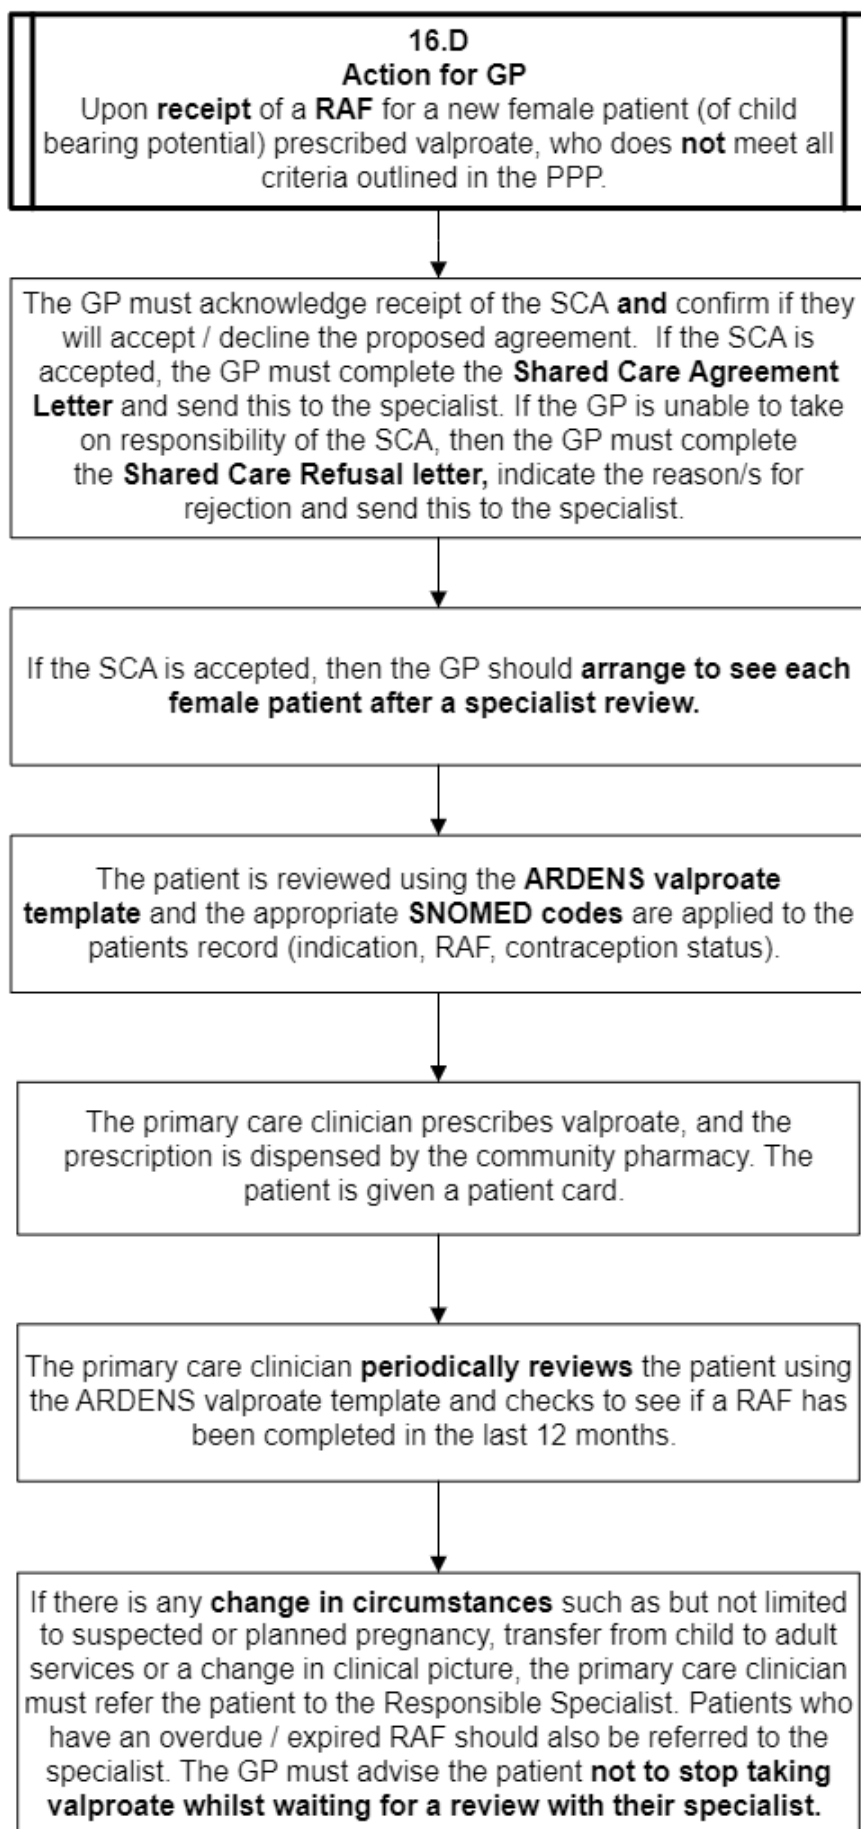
16.D
Action for GP
Upon receipt of a RAF for a new female patient (of child bearing potential) prescribed valproate, who does not meet all criteria outlined in the PPP.

The GP must acknowledge receipt of the SCA and confirm if they will accept / decline the proposed agreement. If the SCA is accepted, the GP must complete the Shared Care Agreement Letter and send this to the specialist. If the GP is unable to take on responsibility of the SCA, then the GP must complete the Shared Care Refusal letter, indicate the reason/s for rejection and send this to the specialist.

If the SCA is accepted, then the GP should arrange to see each female patient after a specialist review.

The patient is reviewed using the ARDENS valproate template and the appropriate SNOMED codes are applied to the patients record (indication, RAF, contraception status).

The primary care clinician prescribes valproate, and the prescription is dispensed by the community pharmacy. The patient is given a patient card.

The primary care clinician periodically reviews the patient using the ARDENS valproate template and checks to see if a RAF has been completed in the last 12 months.

If there is any change in circumstances such as but not limited to suspected or planned pregnancy, transfer from child to adult services or a change in clinical picture, the primary care clinician must refer the patient to the Responsible Specialist. Patients who have an overdue / expired RAF should also be referred to the specialist. The GP must advise the patient not to stop taking valproate whilst waiting for a review with their specialist.